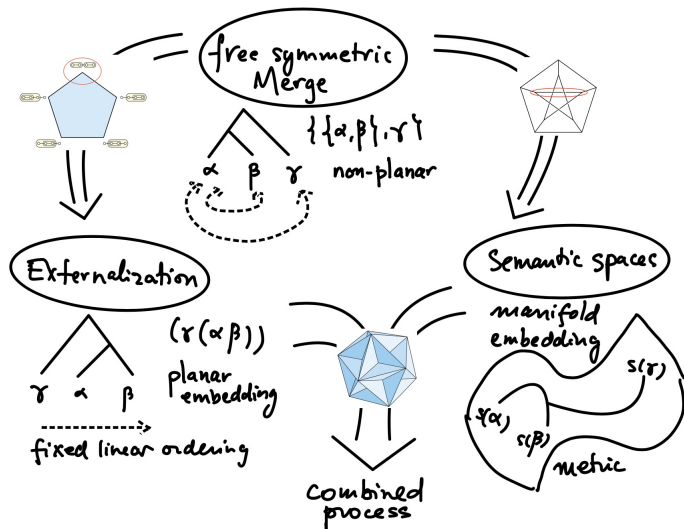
free symmetric Merge

$\{\{\alpha,\beta\},\gamma\}$

non-planar

$\alpha$ $\beta$ $\gamma$

Externalization

$(\gamma(\alpha\beta))$

planar embedding

$\gamma$ $\alpha$ $\beta$

fixed linear ordering

Semantic spaces

manifold embedding

$s(\gamma)$

$s(\alpha)$

$s(\beta)$

metric

combined process